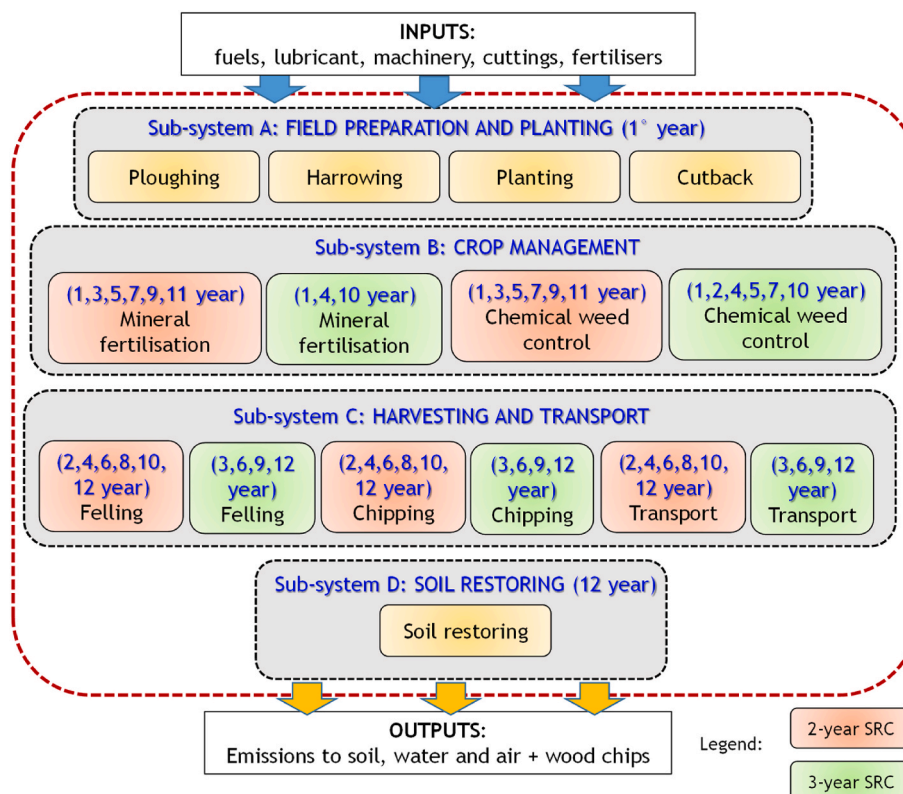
INPUTS:
fuels, lubricant, machinery, cuttings, fertilisers

Sub-system A: FIELD PREPARATION AND PLANTING (1° year)

Ploughing

Harrowing

Planting

Cutback

Sub-system B: CROP MANAGEMENT

(1,3,5,7,9,11 year) Mineral fertilisation

(1,4,10 year) Mineral fertilisation

(1,3,5,7,9,11 year) Chemical weed control

(1,2,4,5,7,10 year) Chemical weed control

Sub-system C: HARVESTING AND TRANSPORT

(2,4,6,8,10, 12 year) Felling

(3,6,9,12 year) Felling

(2,4,6,8,10, 12 year) Chipping

(3,6,9,12 year) Chipping

(2,4,6,8,10, 12 year) Transport

(3,6,9,12 year) Transport

Sub-system D: SOIL RESTORING (12 year)

Soil restoring

OUTPUTS:
Emissions to soil, water and air + wood chips

Legend:

2-year SRC

3-year SRC